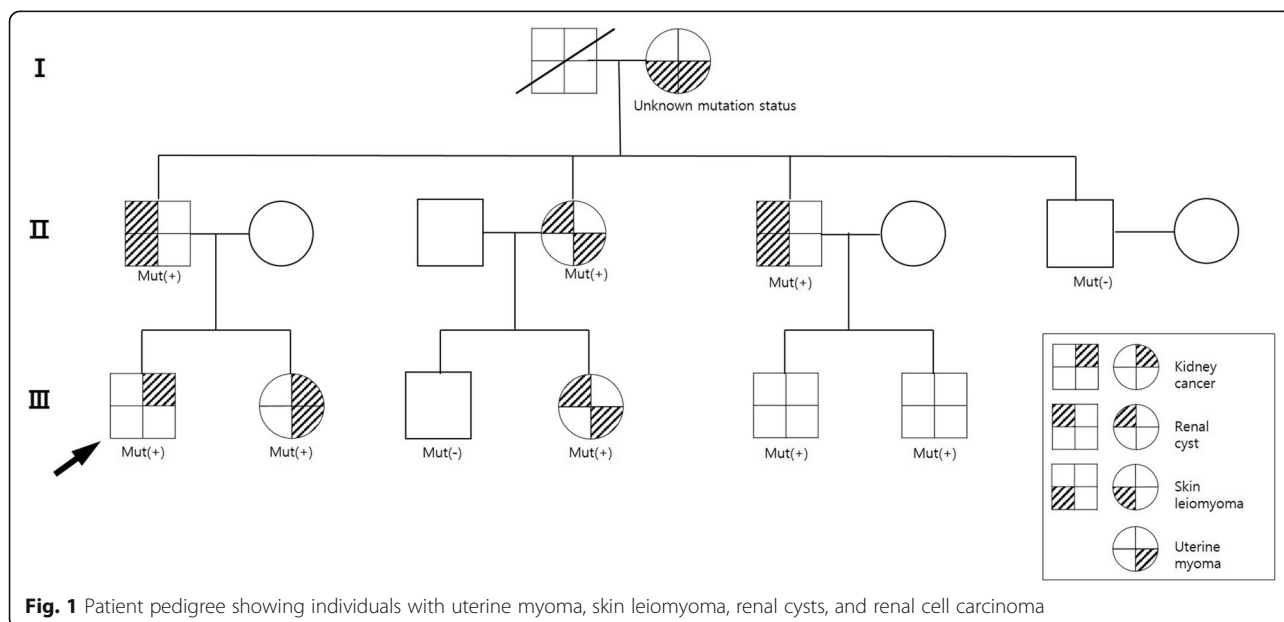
I

Unknown mutation status

II

Mut(+)

Mut(+)

Mut(+)

Mut(-)

III

Mut(+)

Mut(+)

Mut(-)

Mut(+)

Mut(+)

Mut(+)

Kidney cancer

Renal cyst

Skin leiomyoma

Uterine myoma

**Fig. 1** Patient pedigree showing individuals with uterine myoma, skin leiomyoma, renal cysts, and renal cell carcinoma